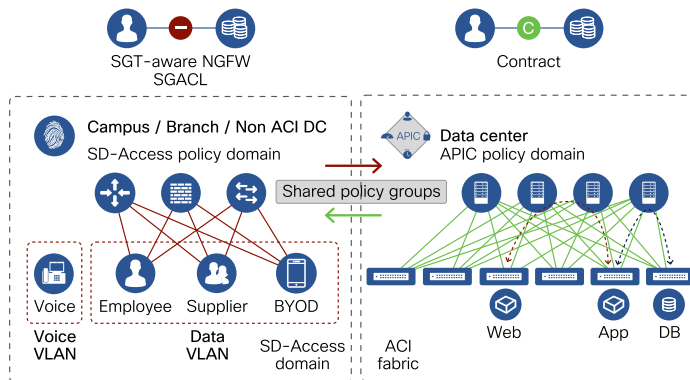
SGT-aware NGFW
SGACL

C

Contract

Campus / Branch / Non ACI DC
SD-Access policy domain

APIC

Data center
APIC policy domain

Shared policy groups

Voice

Employee

Supplier

BYOD

Voice VLAN

Data VLAN

SD-Access domain

ACI fabric

Web

App

DB